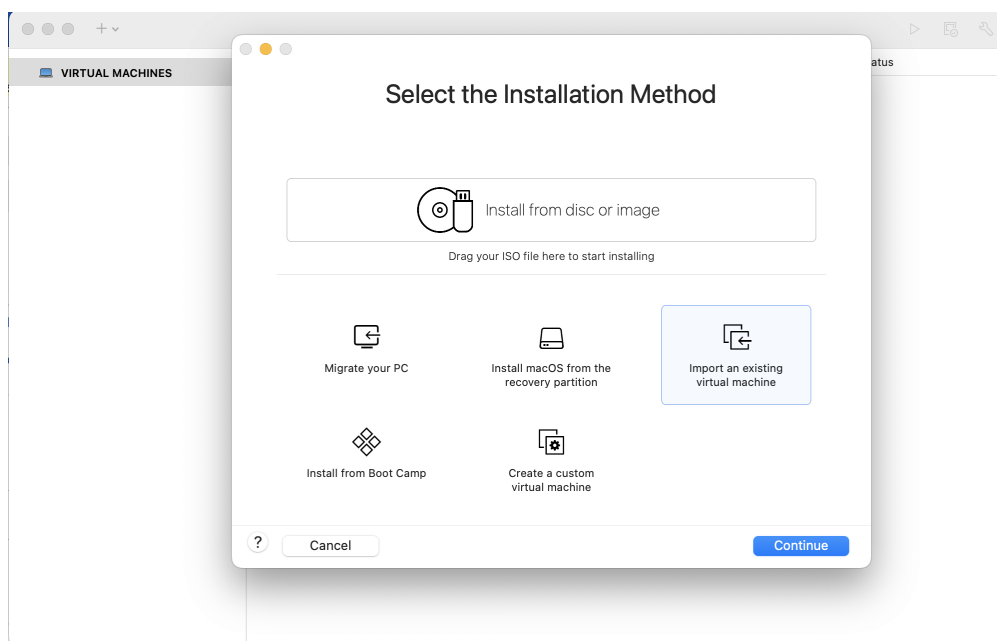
VIRTUAL MACHINES

atus

Select the Installation Method

Install from disc or image

Drag your ISO file here to start installing

Migrate your PC

Install macOS from the recovery partition

Import an existing virtual machine

Install from Boot Camp

Create a custom virtual machine

?

Cancel

Continue